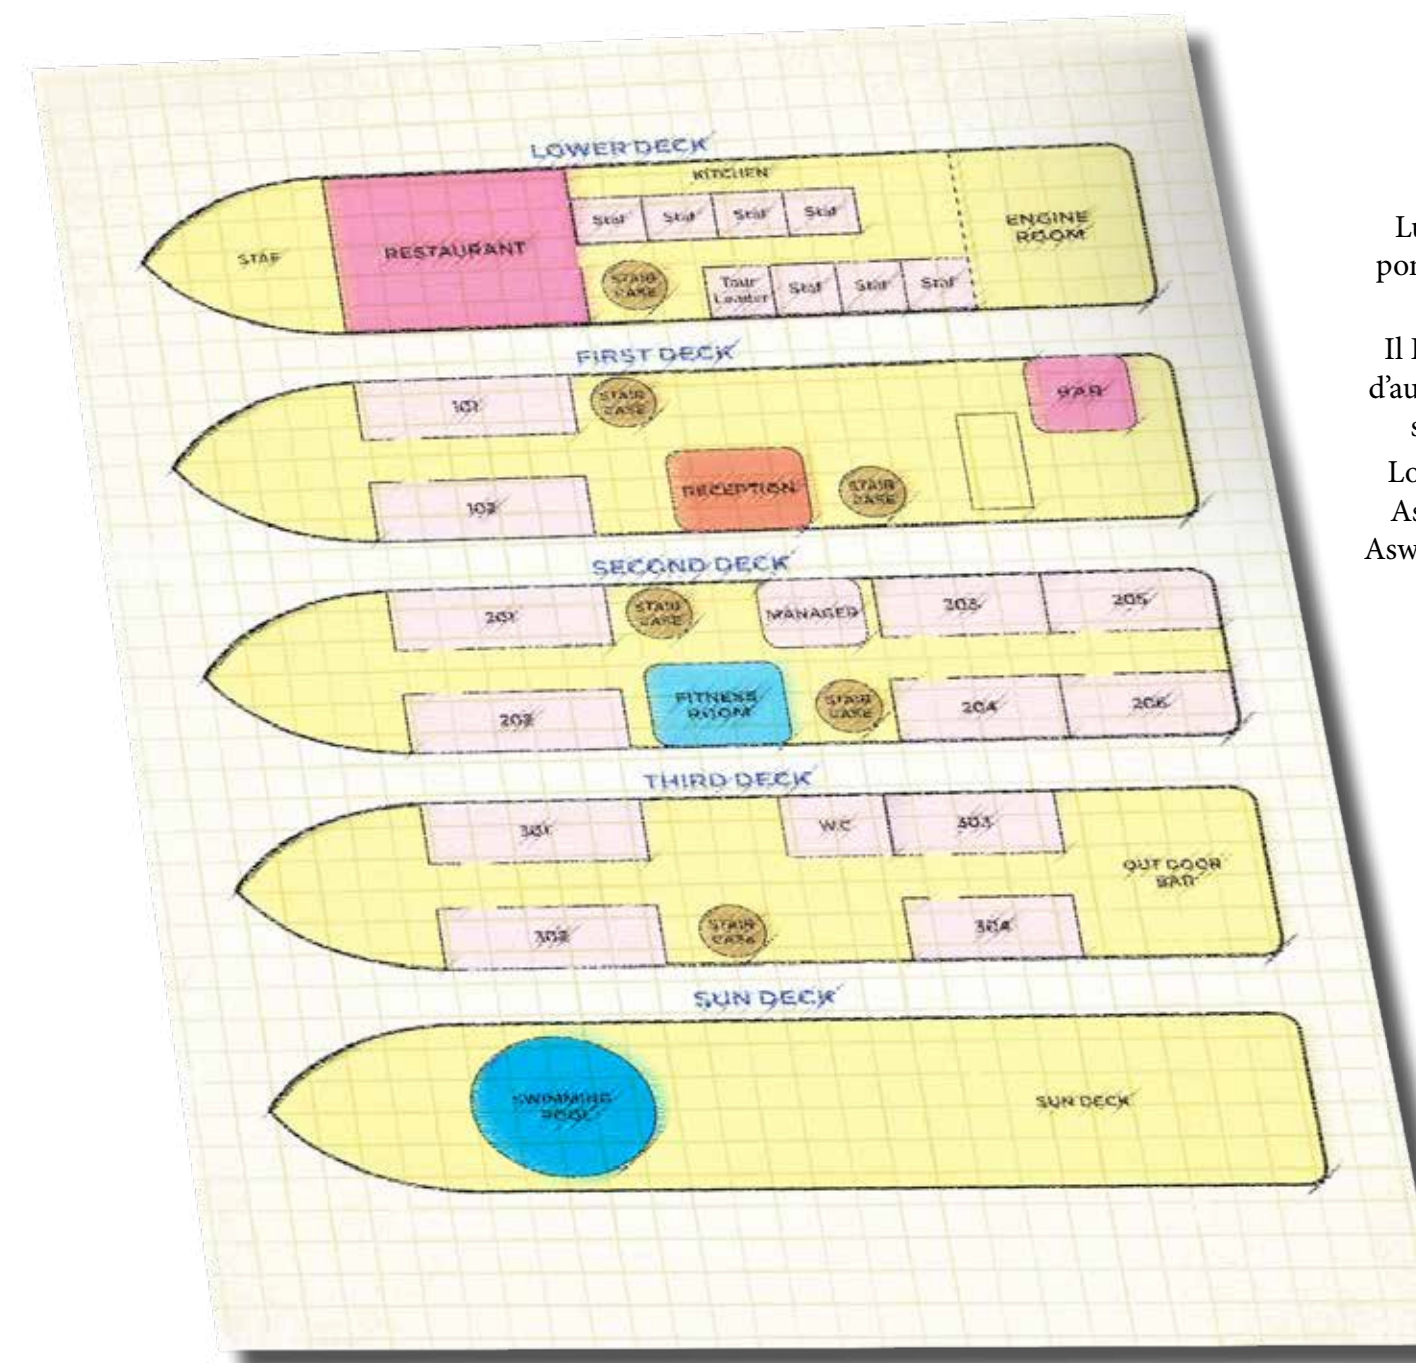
LOWER DECK
KITCHEN
STAF
RESTAURANT
Staf Staf Staf Staf
STAIR CASE
Tour Leader Staf Staf Staf
ENGINE ROOM

FIRST DECK
101
STAIR CASE
BAR
102
RECEPTION
STAIR CASE

SECOND DECK
201
STAIR CASE
MANAGER
203
205
202
FITNESS ROOM
STAIR CASE
204
206

THIRD DECK
301
WC
303
OUT DOOR BAR
302
STAIR CASE
304

SUN DECK
SWIMMING POOL
SUN DECK

Lu
pon

Il I
d'au
s
Lo
As
Asw